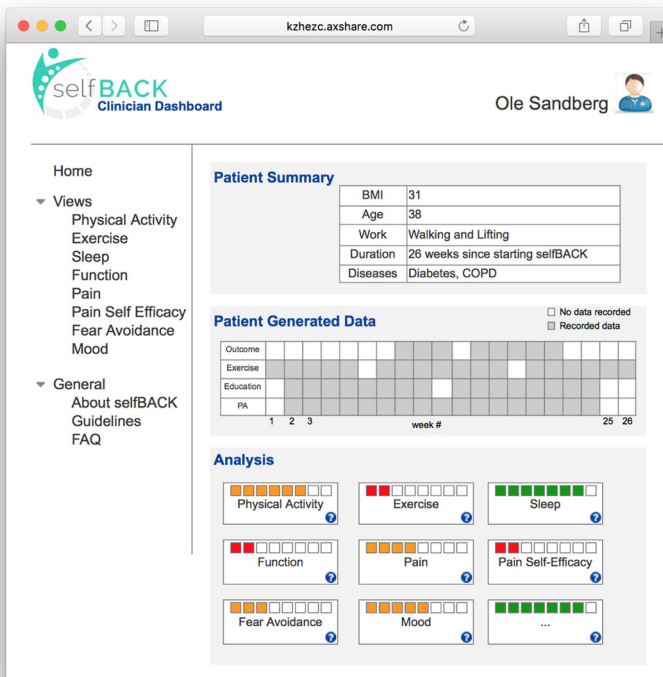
kzhezc.axshare.com

selfBACK
Clinician Dashboard

Ole Sandberg

Home

Views
Physical Activity
Exercise
Sleep
Function
Pain
Pain Self Efficacy
Fear Avoidance
Mood

General
About selfBACK
Guidelines
FAQ

Patient Summary

| BMI | 31 |
|---|---|
| Age | 38 |
| Work | Walking and Lifting |
| Duration | 26 weeks since starting selfBACK |
| Diseases | Diabetes, COPD |

Patient Generated Data

No data recorded
Recorded data

Outcome
Exercise
Education
PA

1 2 3 week # 25 26

Analysis

Physical Activity
Exercise
Sleep
Function
Pain
Pain Self-Efficacy
Fear Avoidance
Mood
...